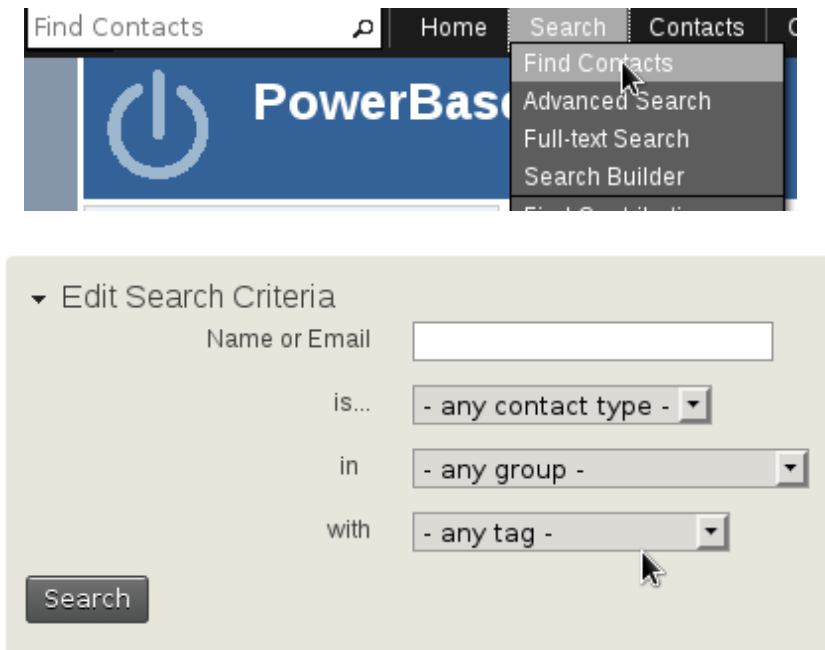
Find Contacts

Home Search Contacts

Find Contacts
Advanced Search
Full-text Search
Search Builder

PowerBas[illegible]

Edit Search Criteria

Name or Email

is... - any contact type -

in - any group -

with - any tag -

Search